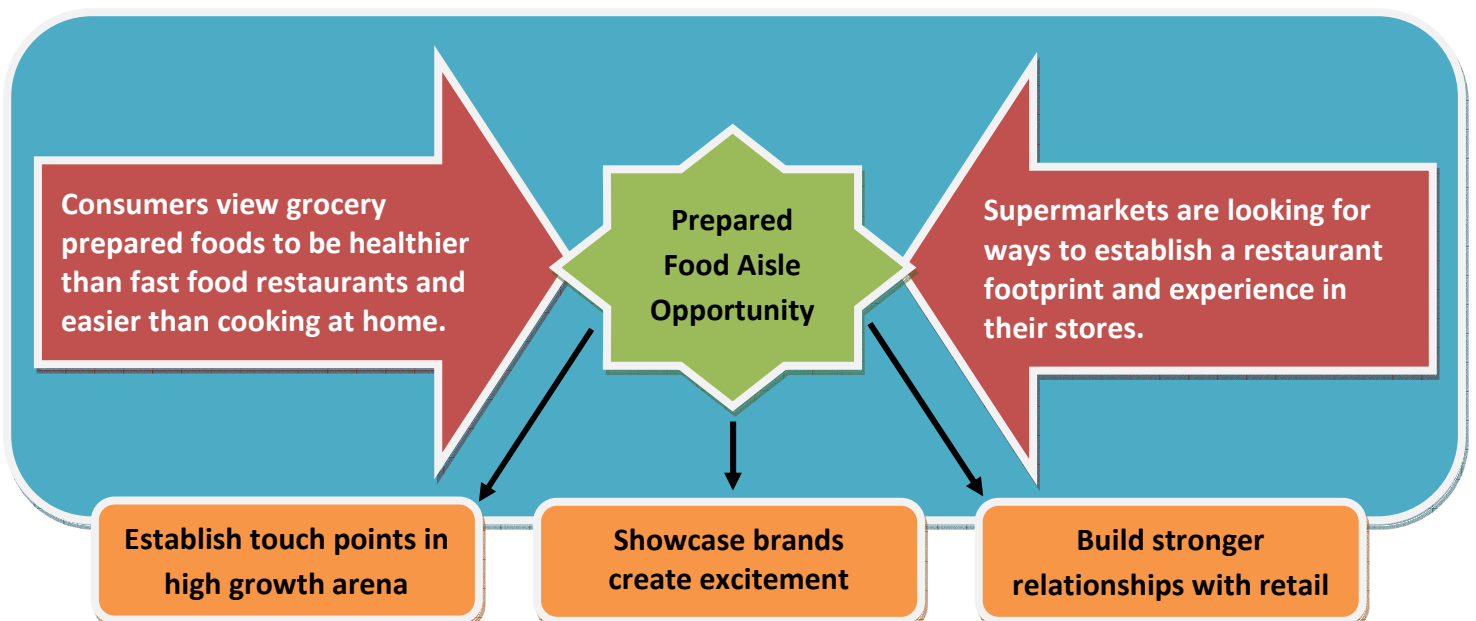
Consumers view grocery prepared foods to be healthier than fast food restaurants and easier than cooking at home.

Prepared Food Aisle Opportunity

Supermarkets are looking for ways to establish a restaurant footprint and experience in their stores.

Establish touch points in high growth arena

Showcase brands create excitement

Build stronger relationships with retail